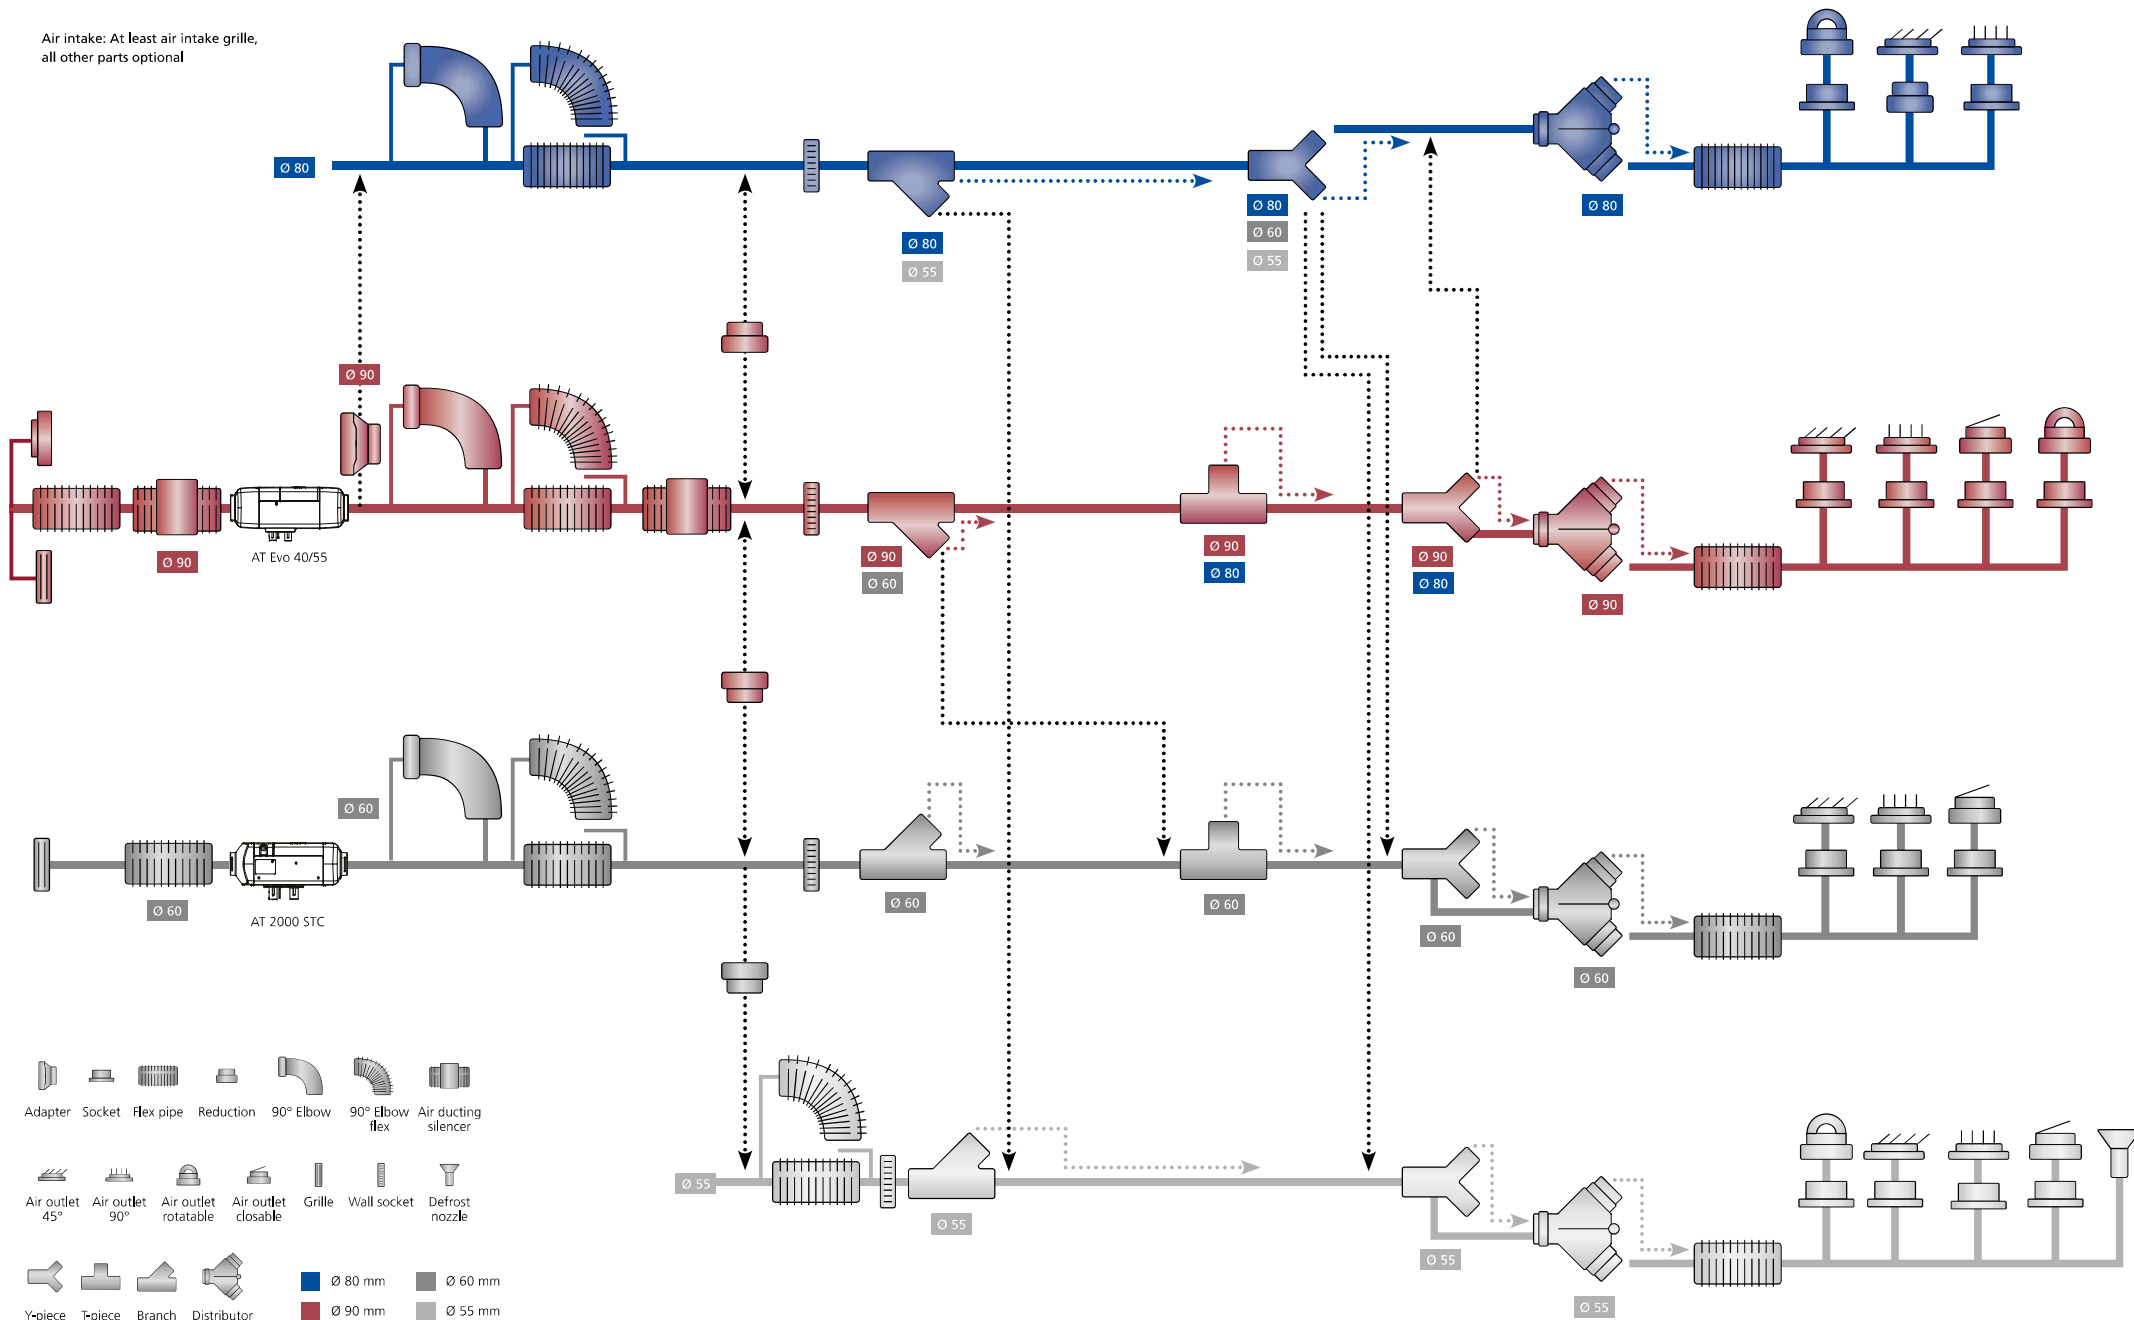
Air intake: At least air intake grille, all other parts optional

Ø 80

Ø 80
Ø 55

Ø 80
Ø 60
Ø 55

Ø 80

Ø 90

Ø 90

AT Evo 40/55

Ø 90
Ø 60

Ø 90
Ø 80

Ø 90
Ø 80

Ø 90

Ø 60

Ø 60

AT 2000 STC

Ø 60

Ø 60

Ø 60

Ø 60

Ø 55

Ø 55

Ø 55

Ø 55

Adapter Socket Flex pipe Reduction 90° Elbow 90° Elbow flex Air ducting silencer

Air outlet 45° Air outlet 90° Air outlet rotatable Air outlet closable Grille Wall socket Defrost nozzle

Y-piece T-piece Branch Distributor

Ø 80 mm Ø 60 mm
Ø 90 mm Ø 55 mm